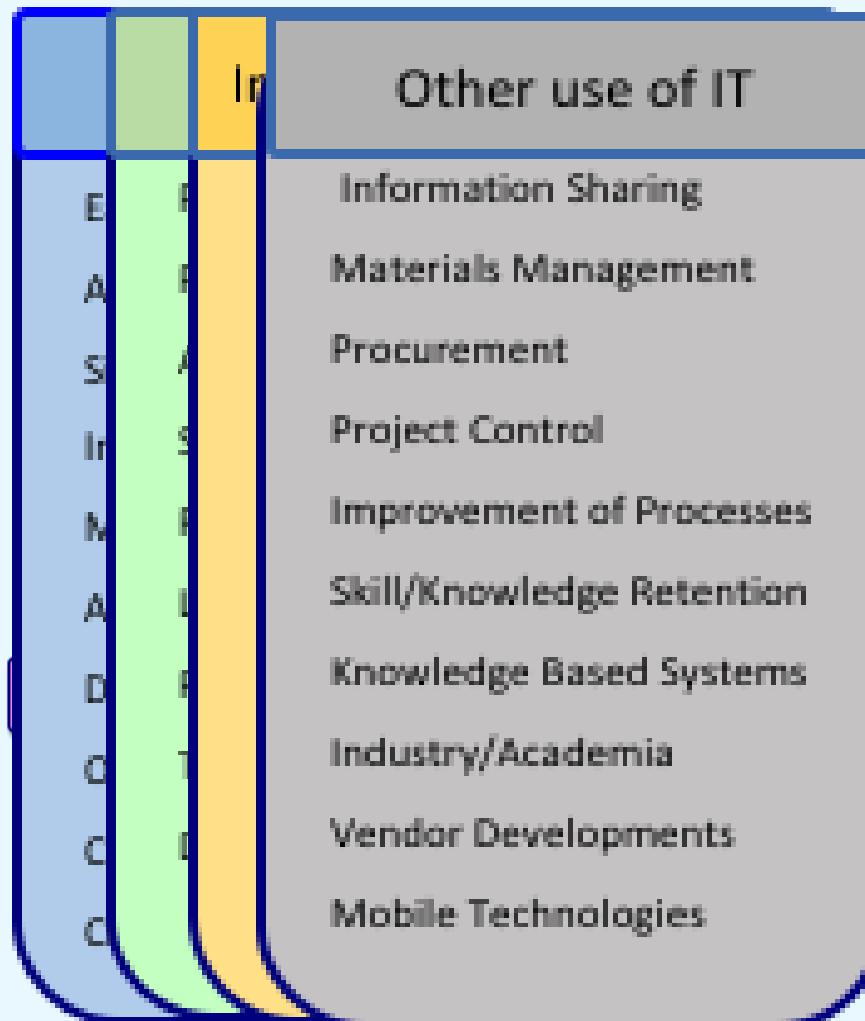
Im

E
A
S
In
M
A
D
O
C
C

P
P
A
S
P
L
P
T
D

Other use of IT

Information Sharing
Materials Management
Procurement
Project Control
Improvement of Processes
Skill/Knowledge Retention
Knowledge Based Systems
Industry/Academia
Vendor Developments
Mobile Technologies